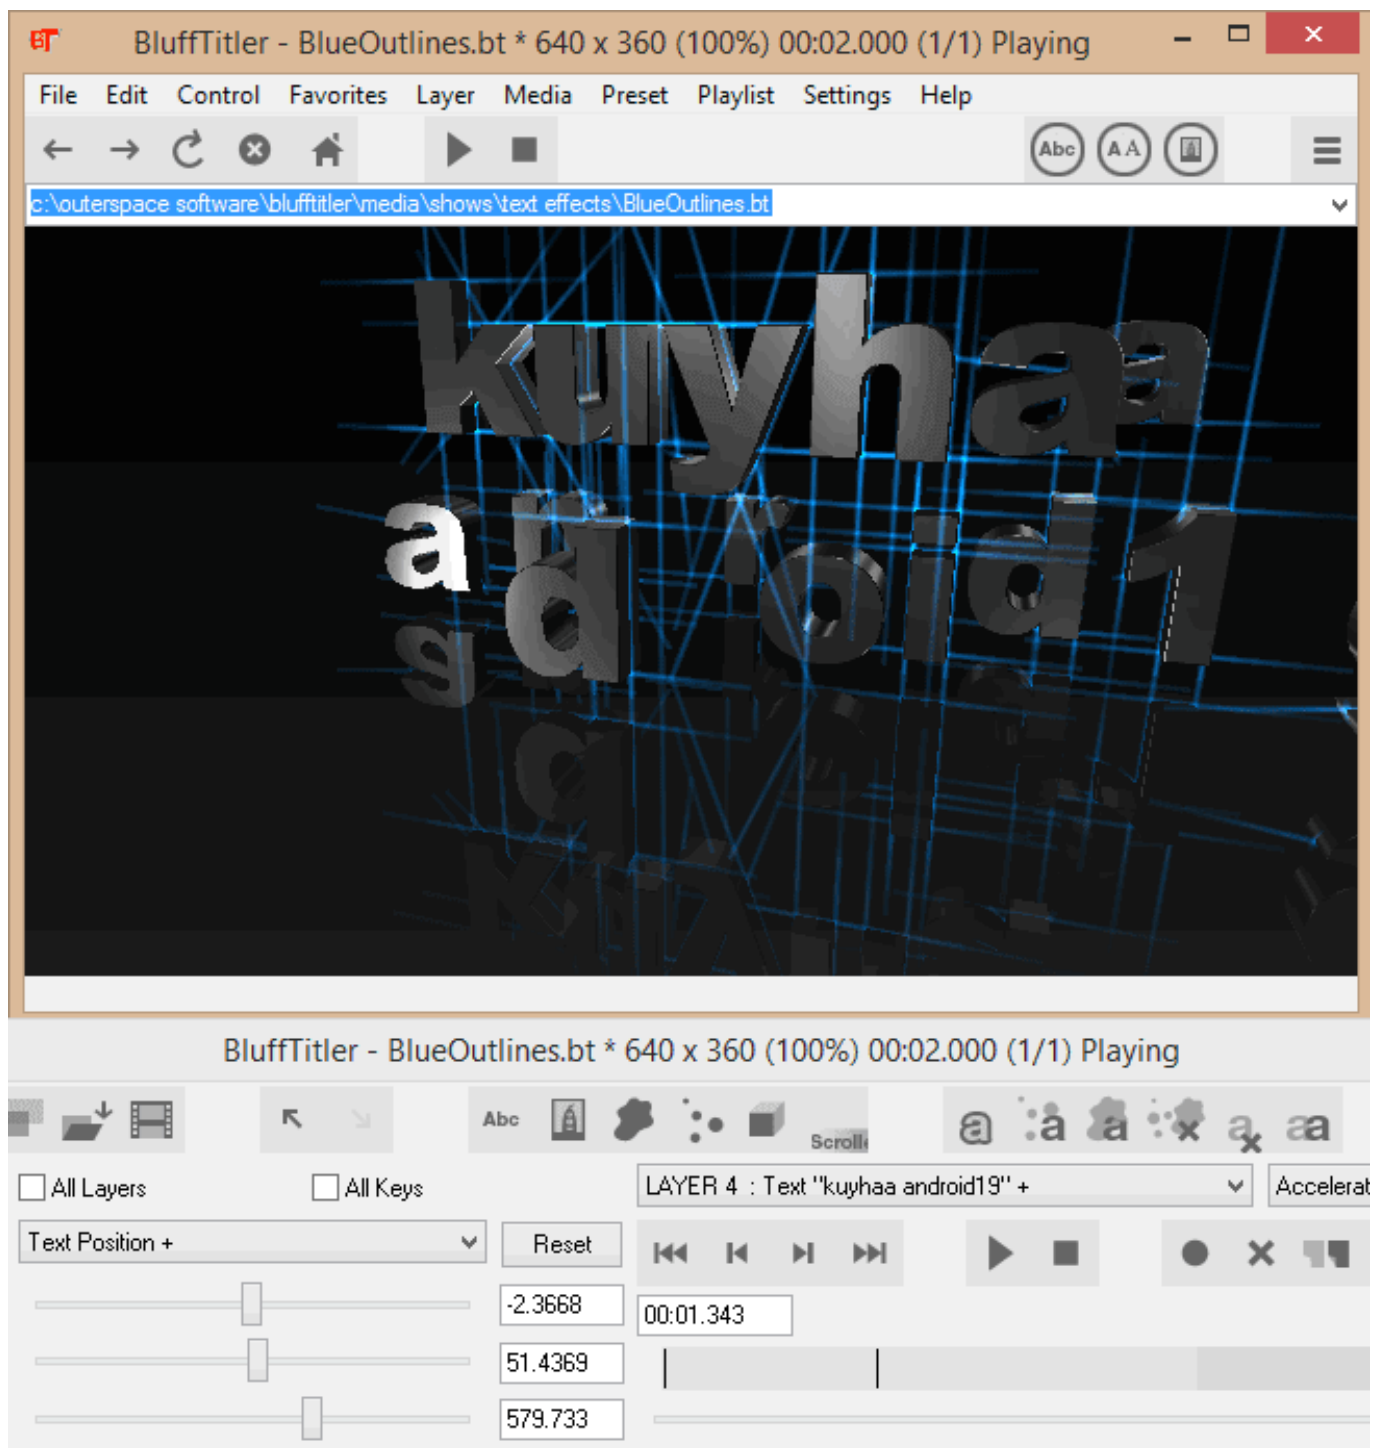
BluffTitler - BlueOutlines.bt * 640 x 360 (100%) 00:02.000 (1/1) Playing

File Edit Control Favorites Layer Media Preset Playlist Settings Help

Abc AA

c:\outerspace software\blufftitler\media\shows\text effects\BlueOutlines.bt

kuyhaa
android1

BluffTitler - BlueOutlines.bt * 640 x 360 (100%) 00:02.000 (1/1) Playing

Abc Scroll

All Layers All Keys LAYER 4 : Text "kuyhaa android19" + Accelerat

Text Position + Reset

-2.3668 00:01.343

51.4369

579.733